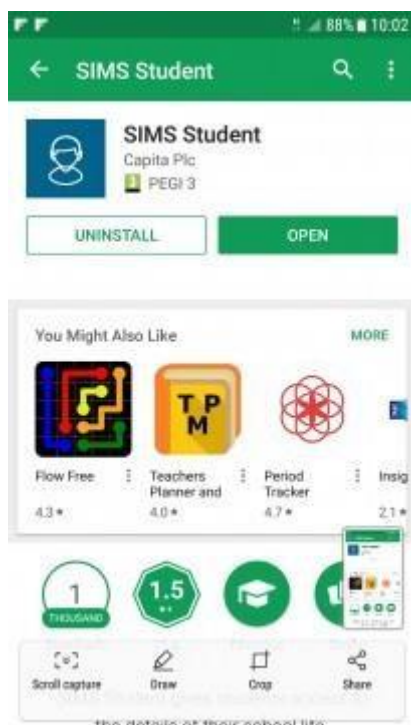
88% 10:02

SIMS Student

SIMS Student
Capita Plc
PEGI 3

UNINSTALL
OPEN

You Might Also Like
MORE

T P M

Flow Free
4.3 ★

Teachers Planner and
4.0 ★

Period Tracker
4.7 ★

Insig
2.1 ★

1
THOUSAND

1.5

Scroll capture
Draw
Crop
Share

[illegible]
the details of their school life